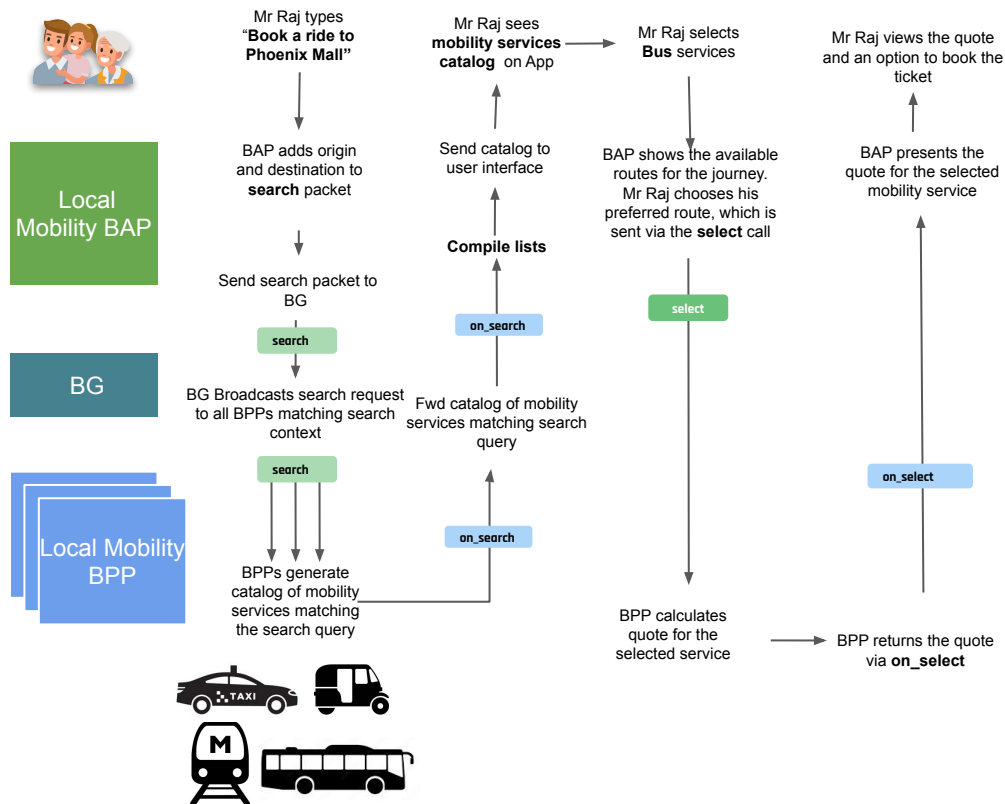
Mr Raj types "Book a ride to Phoenix Mall"

Mr Raj sees mobility services catalog on App

Mr Raj selects Bus services

Mr Raj views the quote and an option to book the ticket

Local Mobility BAP

BAP adds origin and destination to search packet

Send catalog to user interface

BAP shows the available routes for the journey. Mr Raj chooses his preferred route, which is sent via the select call

BAP presents the quote for the selected mobility service

Compile lists

Send search packet to BG

search

on_search

select

BG

BG Broadcasts search request to all BPPs matching search context

Fwd catalog of mobility services matching search query

search

on_select

on_search

Local Mobility BPP

BPPs generate catalog of mobility services matching the search query

BPP calculates quote for the selected service

BPP returns the quote via on_select

TAXI

M